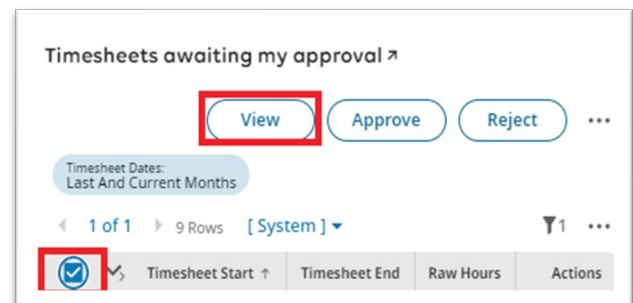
Timesheets awaiting my approval ↗

View Approve Reject ···

Timesheet Dates:
Last And Current Months

1 of 1 9 Rows [ System ] ▾ 1 ···

| | Timesheet Start ↑ | Timesheet End | Raw Hours | Actions |
|---|---|---|---|---|